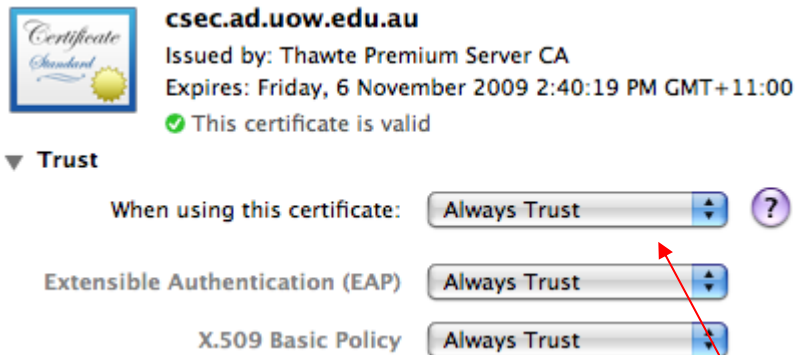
Certificate
Standard

csec.ad.uow.edu.au
Issued by: Thawte Premium Server CA
Expires: Friday, 6 November 2009 2:40:19 PM GMT+11:00
This certificate is valid

Trust

When using this certificate: Always Trust ?

Extensible Authentication (EAP) Always Trust

X.509 Basic Policy Always Trust